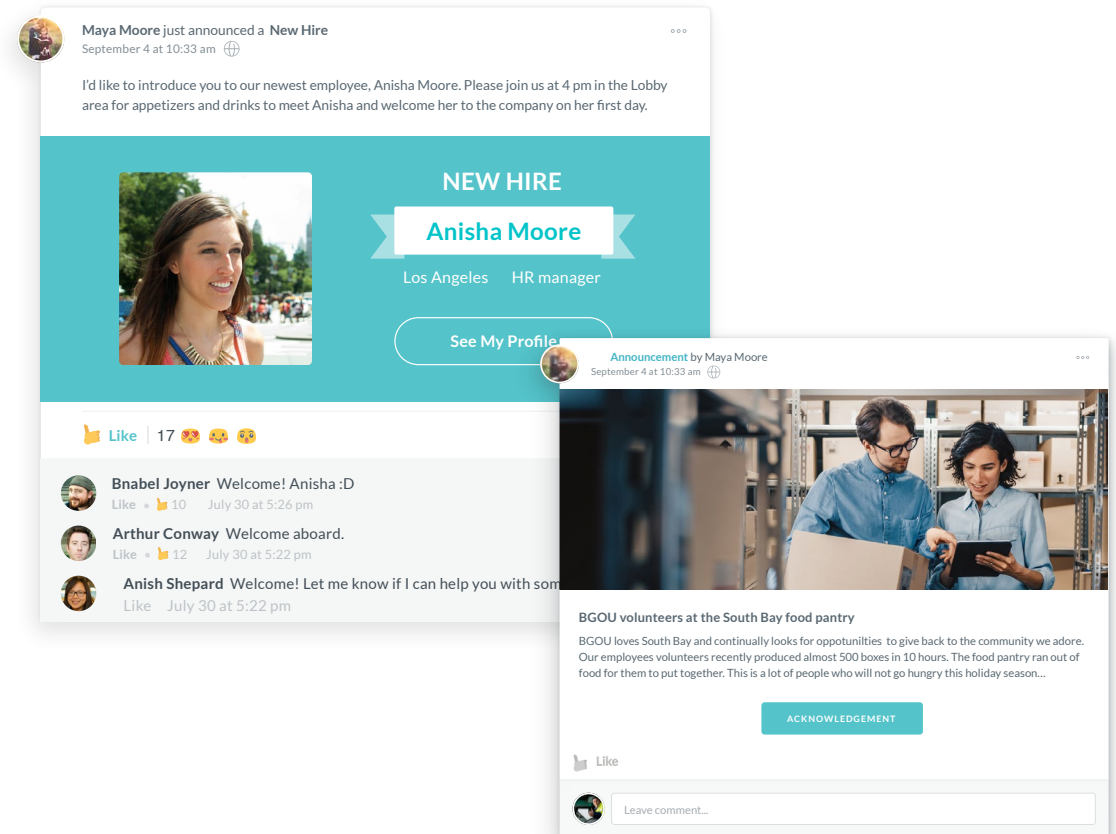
Maya Moore just announced a New Hire
September 4 at 10:33 am

I'd like to introduce you to our newest employee, Anisha Moore. Please join us at 4 pm in the Lobby area for appetizers and drinks to meet Anisha and welcome her to the company on her first day.

NEW HIRE
Anisha Moore
Los Angeles HR manager
See My Profile

Like 17

Bnabel Joyner Welcome! Anisha :D
Like • 10 July 30 at 5:26 pm

Arthur Conway Welcome aboard.
Like • 12 July 30 at 5:22 pm

Anish Shepard Welcome! Let me know if I can help you with som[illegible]
Like July 30 at 5:22 pm

Announcement by Maya Moore
September 4 at 10:33 am

BGOU volunteers at the South Bay food pantry
BGOU loves South Bay and continually looks for oppotunilties to give back to the community we adore. Our employees volunteers recently produced almost 500 boxes in 10 hours. The food pantry ran out of food for them to put together. This is a lot of people who will not go hungry this holiday season...

ACKNOWLEDGEMENT

Like

Leave comment...